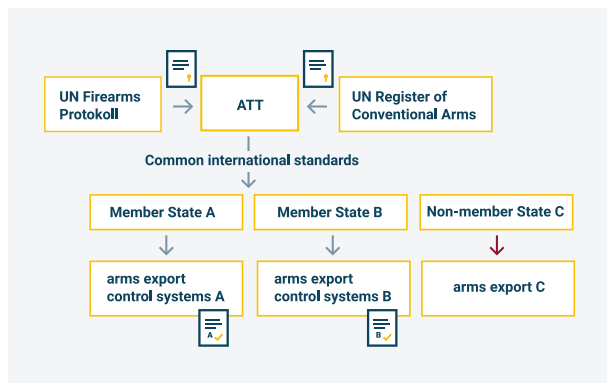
UN Firearms Protokoll

ATT

UN Register of Conventional Arms

Common international standards

Member State A

Member State B

Non-member State C

arms export control systems A

A

arms export control systems B

B

arms export C